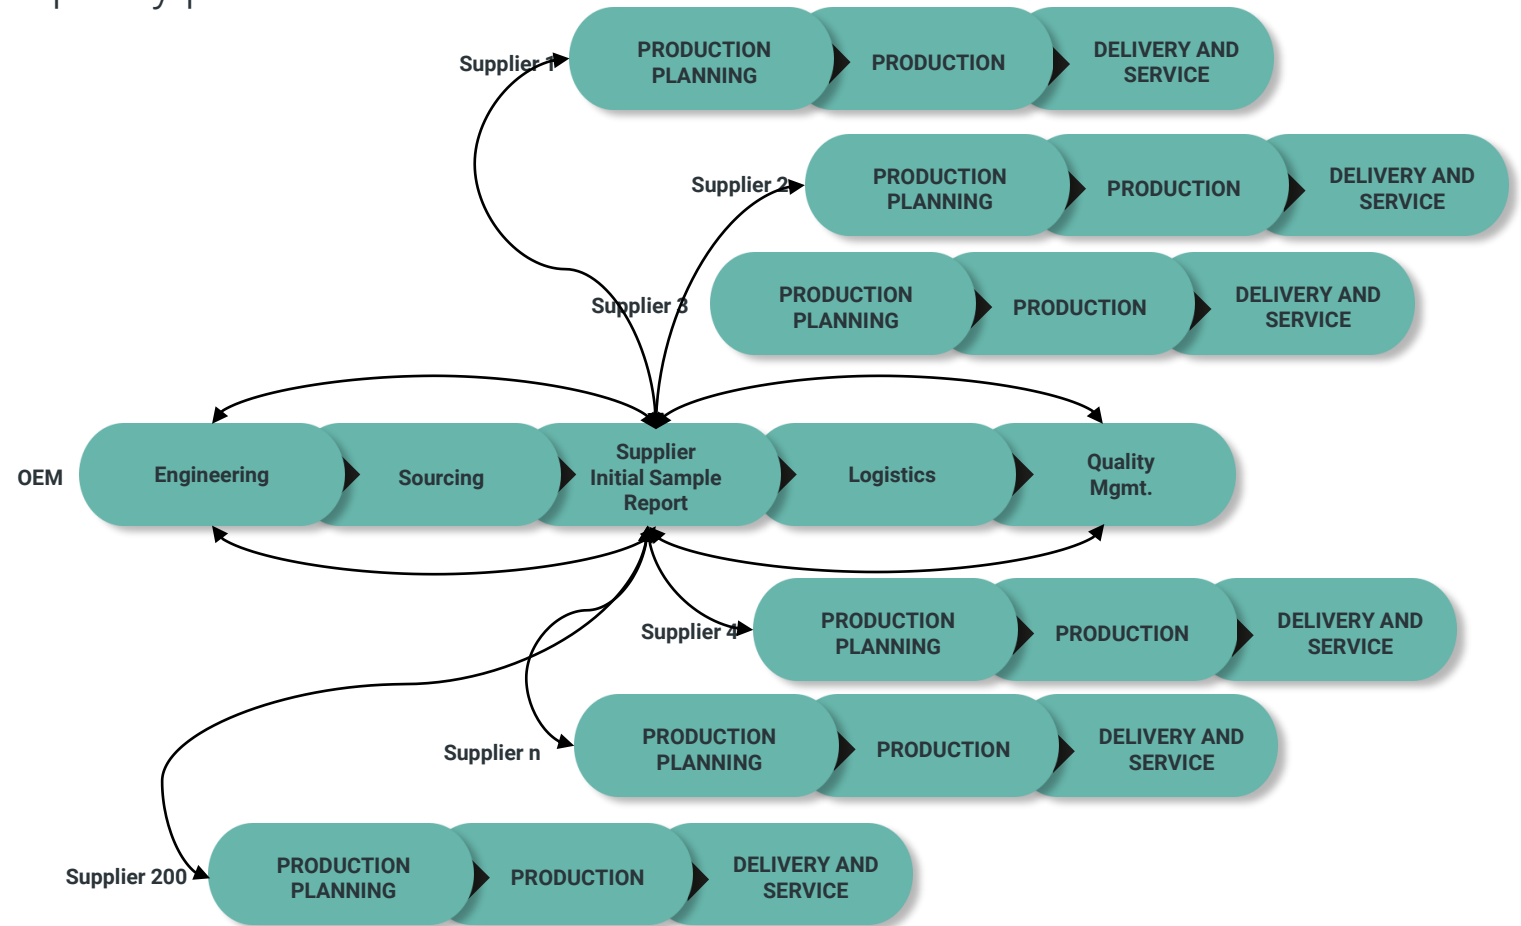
Supplier 1

PRODUCTION PLANNING

PRODUCTION

DELIVERY AND SERVICE

Supplier 2

PRODUCTION PLANNING

PRODUCTION

DELIVERY AND SERVICE

Supplier 3

PRODUCTION PLANNING

PRODUCTION

DELIVERY AND SERVICE

OEM

Engineering

Sourcing

Supplier Initial Sample Report

Logistics

Quality Mgmt.

Supplier 4

PRODUCTION PLANNING

PRODUCTION

DELIVERY AND SERVICE

Supplier n

PRODUCTION PLANNING

PRODUCTION

DELIVERY AND SERVICE

Supplier 200

PRODUCTION PLANNING

PRODUCTION

DELIVERY AND SERVICE